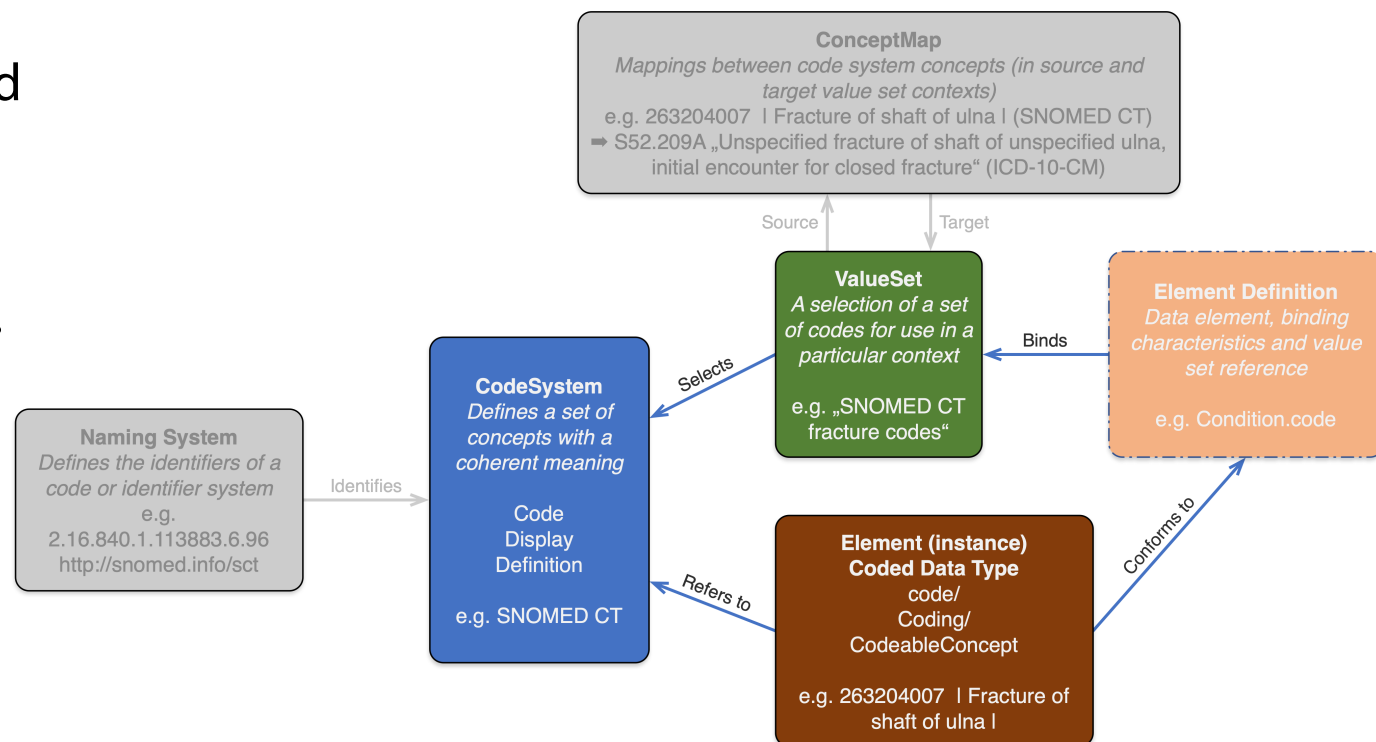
d

ConceptMap
Mappings between code system concepts (in source and target value set contexts)
e.g. 263204007 | Fracture of shaft of ulna | (SNOMED CT)
➡ S52.209A „Unspecified fracture of shaft of unspecified ulna, initial encounter for closed fracture“ (ICD-10-CM)

Source

Target

ValueSet
A selection of a set of codes for use in a particular context

e.g. „SNOMED CT fracture codes“

Binds

Element Definition
Data element, binding characteristics and value set reference

e.g. Condition.code

Selects

CodeSystem
Defines a set of concepts with a coherent meaning

Code
Display
Definition

e.g. SNOMED CT

Naming System
Defines the identifiers of a code or identifier system
e.g.
2.16.840.1.113883.6.96
http://snomed.info/sct

Identifies

Element (instance)
Coded Data Type
code/
Coding/
CodeableConcept

e.g. 263204007 | Fracture of shaft of ulna |

Refers to

Conforms to